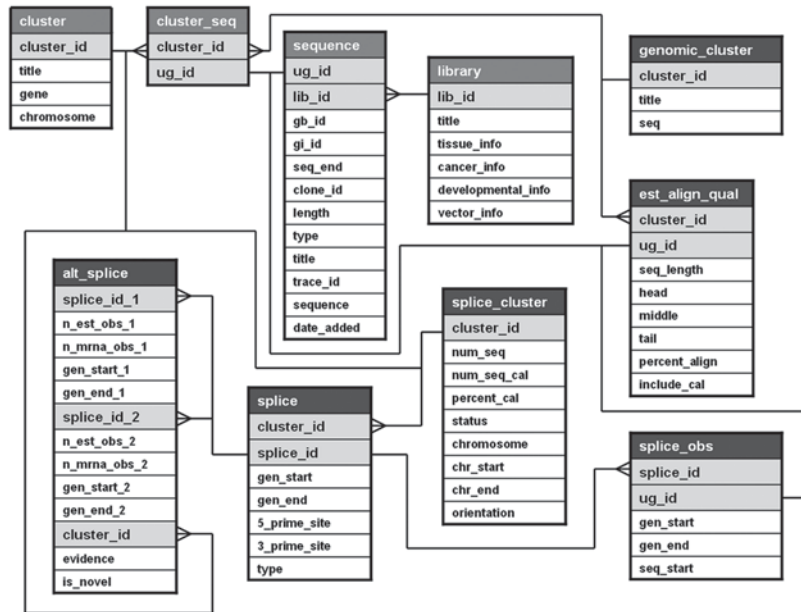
cluster
cluster_id
title
gene
chromosome

cluster_seq
cluster_id
ug_id

sequence
ug_id
lib_id
gb_id
gi_id
seq_end
clone_id
length
type
title
trace_id
sequence
date_added

library
lib_id
title
tissue_info
cancer_info
developmental_info
vector_info

genomic_cluster
cluster_id
title
seq

est_align_qual
cluster_id
ug_id
seq_length
head
middle
tail
percent_align
include_cal

alt_splice
splice_id_1
n_est_obs_1
n_mrna_obs_1
gen_start_1
gen_end_1
splice_id_2
n_est_obs_2
n_mrna_obs_2
gen_start_2
gen_end_2
cluster_id
evidence
is_novel

splice_cluster
cluster_id
num_seq
num_seq_cal
percent_cal
status
chromosome
chr_start
chr_end
orientation

splice
cluster_id
splice_id
gen_start
gen_end
5_prime_site
3_prime_site
type

splice_obs
splice_id
ug_id
gen_start
gen_end
seq_start